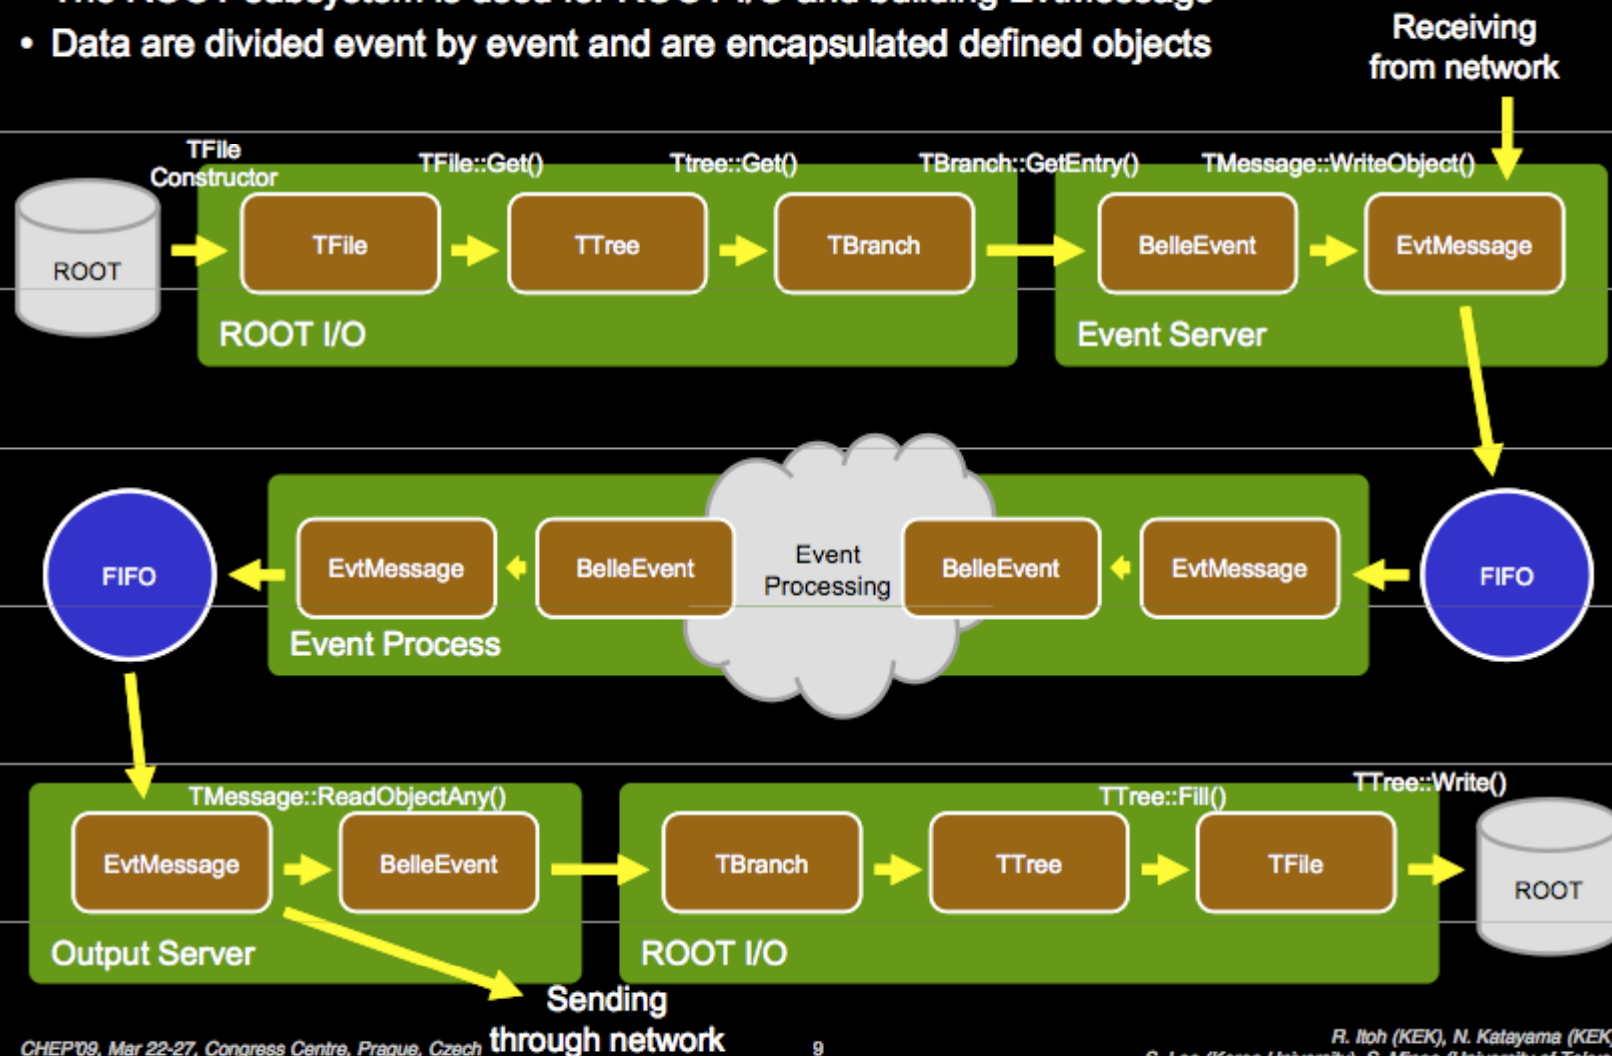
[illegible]
• Data are divided event by event and are encapsulated defined objects

Receiving from network

ROOT

TFile Constructor

TFile::Get()

Ttree::Get()

TBranch::GetEntry()

TMessage::WriteObject()

TFile

TTree

TBranch

BelleEvent

EvtMessage

ROOT I/O

Event Server

FIFO

EvtMessage

BelleEvent

Event Processing

BelleEvent

EvtMessage

FIFO

Event Process

TMessage::ReadObjectAny()

TTree::Fill()

TTree::Write()

EvtMessage

BelleEvent

TBranch

TTree

TFile

ROOT

Output Server

ROOT I/O

Sending through network

CHEP'09, Mar 22-27, Congress Centre, Prague, Czech

9

R. Itoh (KEK), N. Katayama (KEK
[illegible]